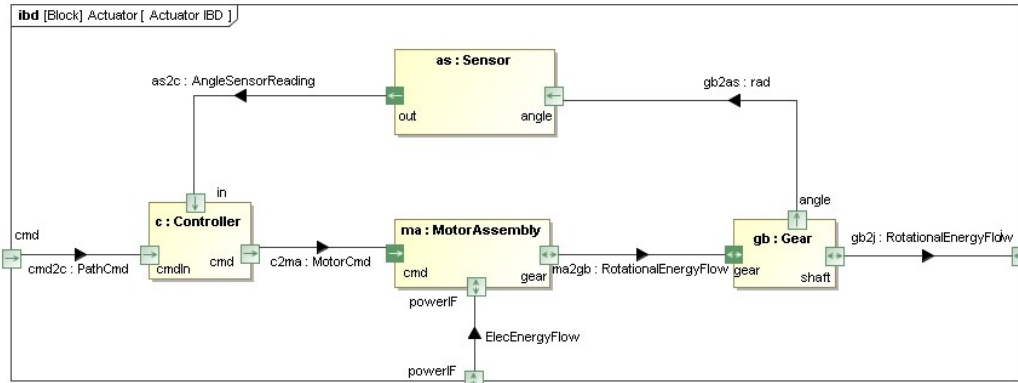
ibd [Block] Actuator [ Actuator IBD ]

as : Sensor

out

angle

as2c : AngleSensorReading

gb2as : rad

in

angle

cmd

c : Controller

ma : MotorAssembly

gb : Gear

gb2j : RotationalEnergyFlow

cmd2c : PathCmd

cmdIn

cmd

c2ma : MotorCmd

cmd

gear

ma2gb : RotationalEnergyFlow

gear

shaft

powerIF

ElecEnergyFlow

powerIF